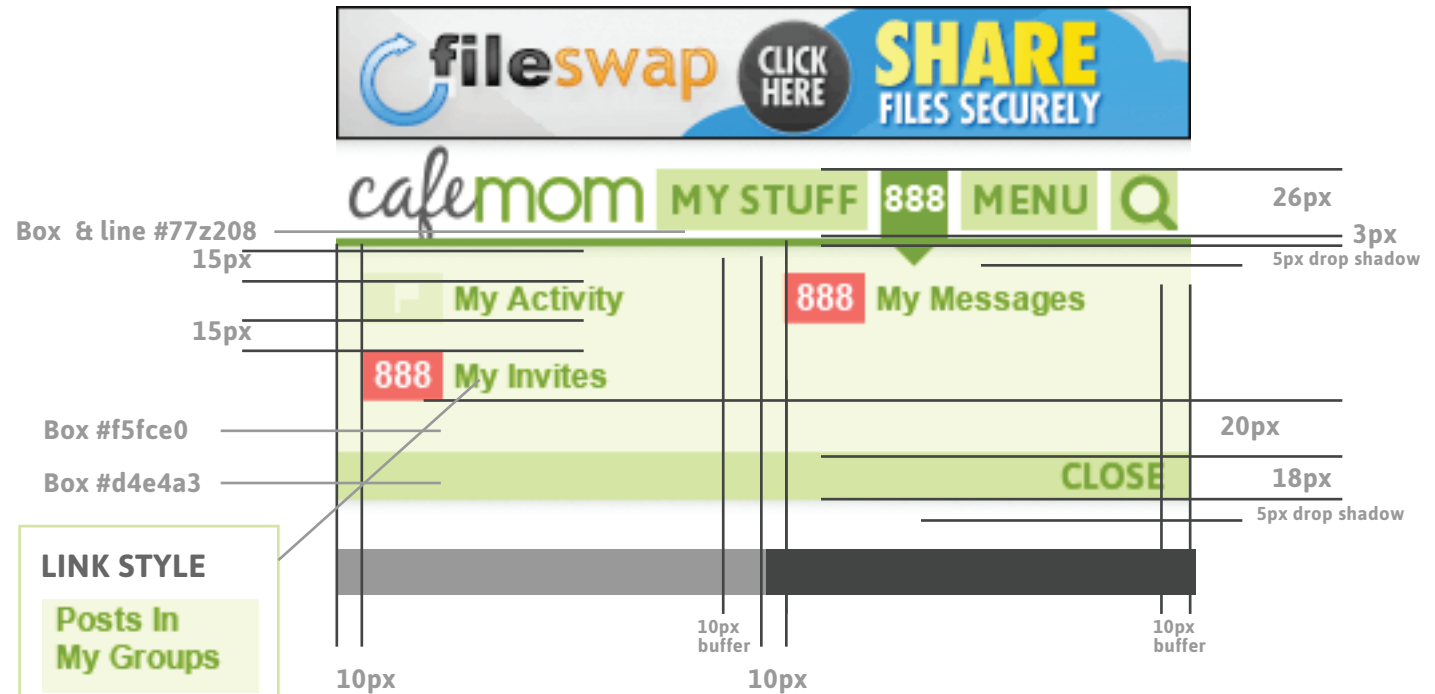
fileswap CLICK HERE SHARE FILES SECURELY

cafemom MY STUFF 888 MENU

26px

Box & line #77z208

3px

15px

5px drop shadow

My Activity

888 My Messages

15px

888 My Invites

Box #f5fce0

20px

Box #d4e4a3

CLOSE

18px

5px drop shadow

LINK STYLE

Posts In My Groups

10px buffer

10px buffer

10px

10px